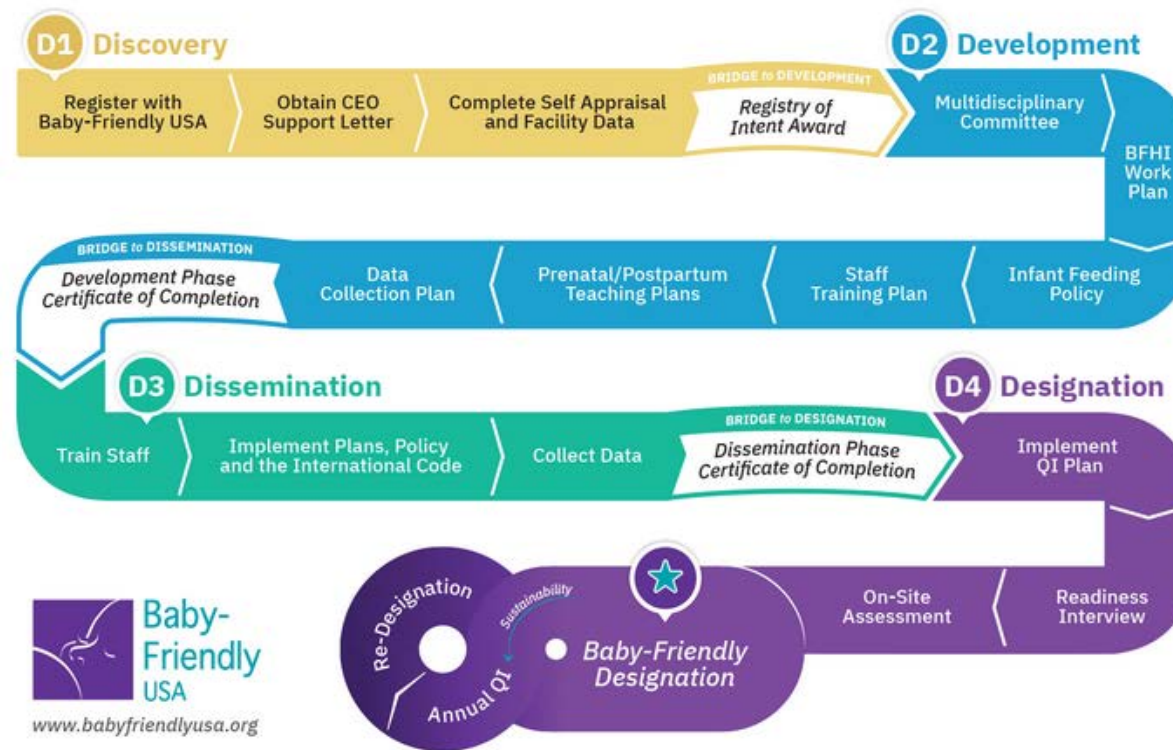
D1 Discovery

Register with Baby-Friendly USA

Obtain CEO Support Letter

Complete Self Appraisal and Facility Data

BRIDGE to DEVELOPMENT

Registry of Intent Award

D2 Development

Multidisciplinary Committee

BFHI Work Plan

Infant Feeding Policy

Staff Training Plan

Prenatal/Postpartum Teaching Plans

Data Collection Plan

BRIDGE to DISSEMINATION

Development Phase Certificate of Completion

D3 Dissemination

Train Staff

Implement Plans, Policy and the International Code

Collect Data

BRIDGE to DESIGNATION

Dissemination Phase Certificate of Completion

D4 Designation

Implement QI Plan

Readiness Interview

On-Site Assessment

Baby-Friendly Designation

Sustainability

Re-Designation

Annual QI

Baby-Friendly USA

www.babyfriendlyusa.org